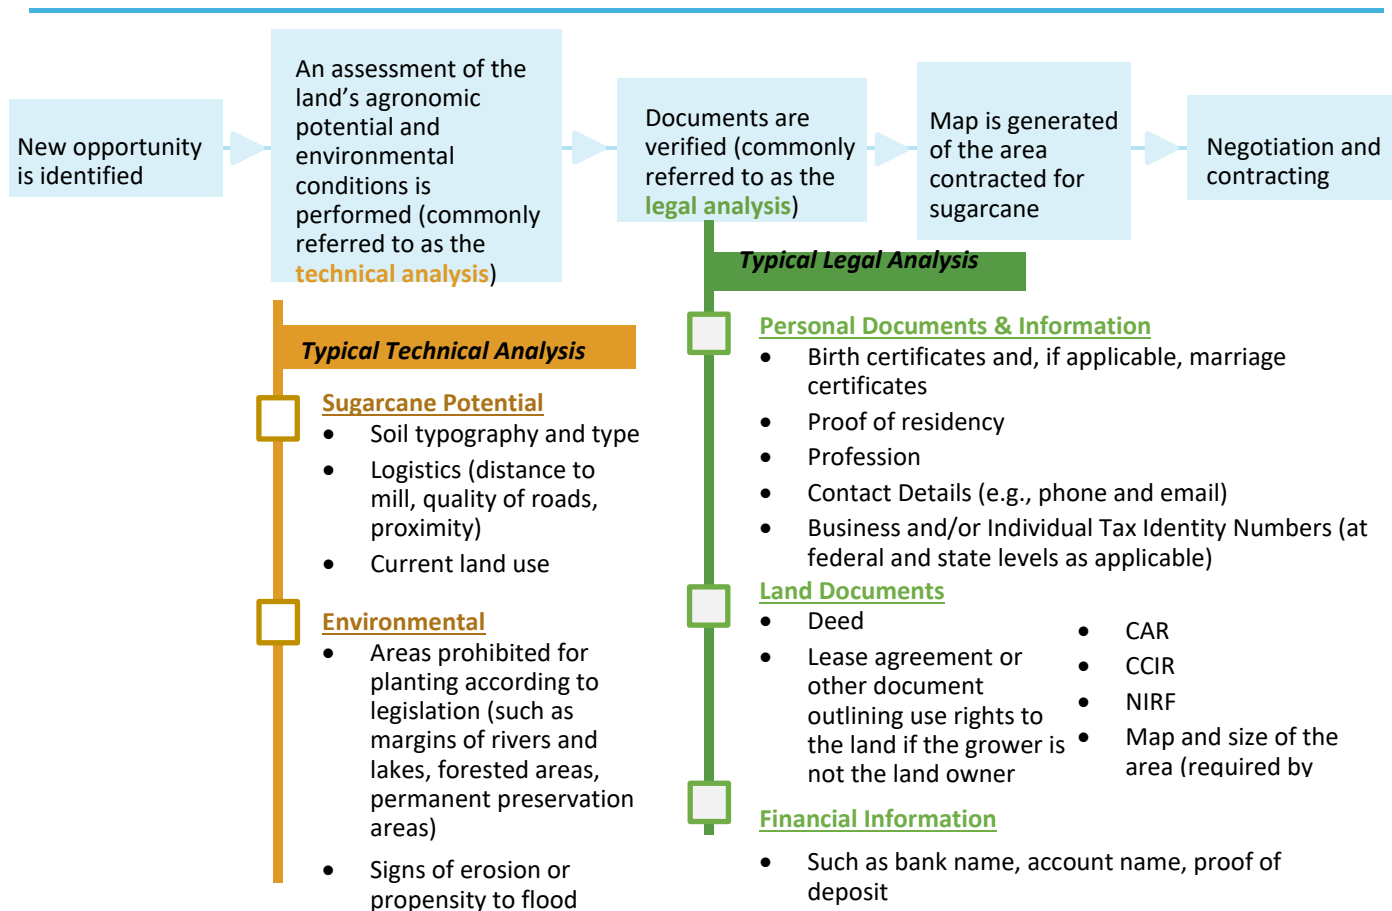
New opportunity is identified

An assessment of the land's agronomic potential and environmental conditions is performed (commonly referred to as the technical analysis)

Documents are verified (commonly referred to as the legal analysis)

Map is generated of the area contracted for sugarcane

Negotiation and contracting

Typical Technical Analysis

Sugarcane Potential
- Soil typography and type
- Logistics (distance to mill, quality of roads, proximity)
- Current land use

Environmental
- Areas prohibited for planting according to legislation (such as margins of rivers and lakes, forested areas, permanent preservation areas)
- Signs of erosion or propensity to flood

Typical Legal Analysis

Personal Documents & Information
- Birth certificates and, if applicable, marriage certificates
- Proof of residency
- Profession
- Contact Details (e.g., phone and email)
- Business and/or Individual Tax Identity Numbers (at federal and state levels as applicable)

Land Documents
- Deed
- Lease agreement or other document outlining use rights to the land if the grower is not the land owner
- CAR
- CCIR
- NIRF
- Map and size of the area (required by

Financial Information
- Such as bank name, account name, proof of deposit